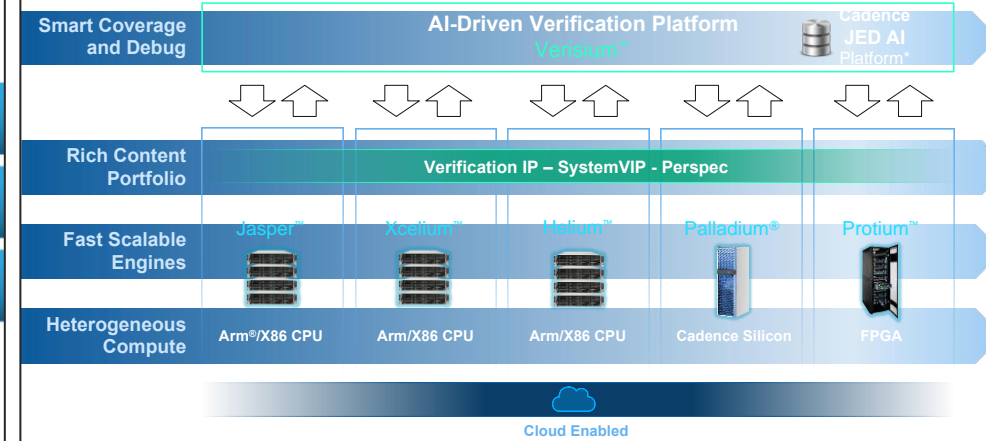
Smart Coverage and Debug

AI-Driven Verification Platform
Verisium™

Cadence JED AI Platform*

Rich Content Portfolio

Verification IP – SystemVIP - Perspec

Fast Scalable Engines

Jasper™

Xcelium™

Helium™

Palladium®

Protium™

Heterogeneous Compute

Arm®/X86 CPU

Arm/X86 CPU

Arm/X86 CPU

Cadence Silicon

FPGA

Cloud Enabled